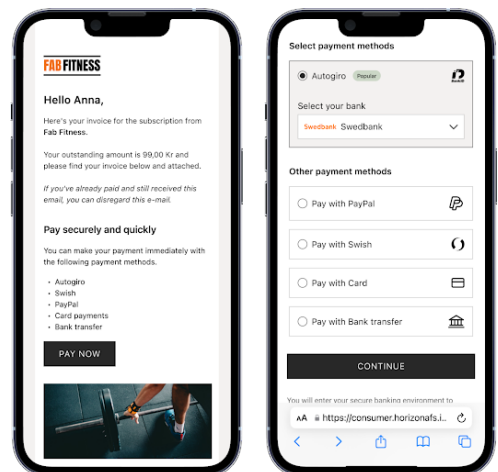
FAB FITNESS

Hello Anna,

Here's your invoice for the subscription from Fab Fitness.

Your outstanding amount is 99,00 Kr and please find your invoice below and attached.

If you've already paid and still received this email, you can disregard this e-mail.

Pay securely and quickly

You can make your payment immediately with the following payment methods.

- Autogiro
- Swish
- PayPal
- Card payments
- Bank transfer

PAY NOW

Select payment methods

Autogiro Popular

Select your bank

Swedbank Swedbank

Other payment methods

Pay with PayPal

Pay with Swish

Pay with Card

Pay with Bank transfer

CONTINUE

You will enter your secure banking environment to

AA https://consumer.horizonafs.i...